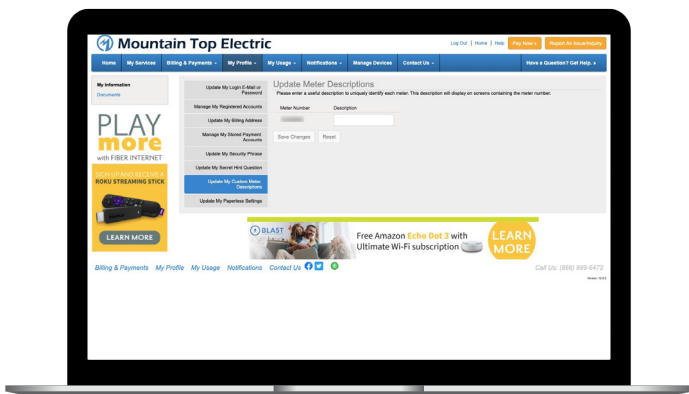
Mountain Top Electric

Log Out | Home | Help Pay Now » Report An Issue/Inquiry

Home My Services Billing & Payments ▾ My Profile ▾ My Usage ▾ Notifications ▾ Manage Devices Contact Us ▾ Have a Question? Get Help. »

My Information
Documents

PLAY more with FIBER INTERNET

SIGN UP AND RECEIVE A ROKU STREAMING STICK

LEARN MORE

Update My Login E-Mail or Password
Manage My Registered Accounts
Update My Billing Address
Manage My Stored Payment Accounts
Update My Security Phrase
Update My Secret Hint Question
Update My Custom Meter Descriptions
Update My Paperless Settings

Update Meter Descriptions
Please enter a useful description to uniquely identify each meter. This description will display on screens containing the meter number.

Meter Number Description
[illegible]

Save Changes Reset

BLAST
Free Amazon Echo Dot 3 with Ultimate Wi-Fi subscription
LEARN MORE

Billing & Payments My Profile My Usage Notifications Contact Us

Call Us: (866) 889-6473
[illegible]